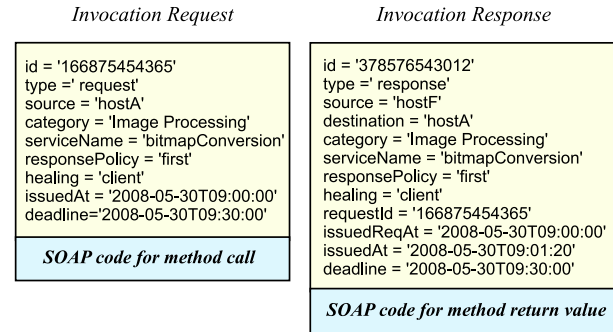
Invocation Request

id = '166875454365'
type =' request'
source = 'hostA'
category = 'Image Processing'
serviceName = 'bitmapConversion'
responsePolicy = 'first'
healing = 'client'
issuedAt = '2008-05-30T09:00:00'
deadline='2008-05-30T09:30:00'

SOAP code for method call

Invocation Response

id = '378576543012'
type =' response'
source = 'hostF'
destination = 'hostA'
category = 'Image Processing'
serviceName = 'bitmapConversion'
responsePolicy = 'first'
healing = 'client'
requestId = '166875454365'
issuedReqAt = '2008-05-30T09:00:00'
issuedAt = '2008-05-30T09:01:20'
deadline = '2008-05-30T09:30:00'

SOAP code for method return value